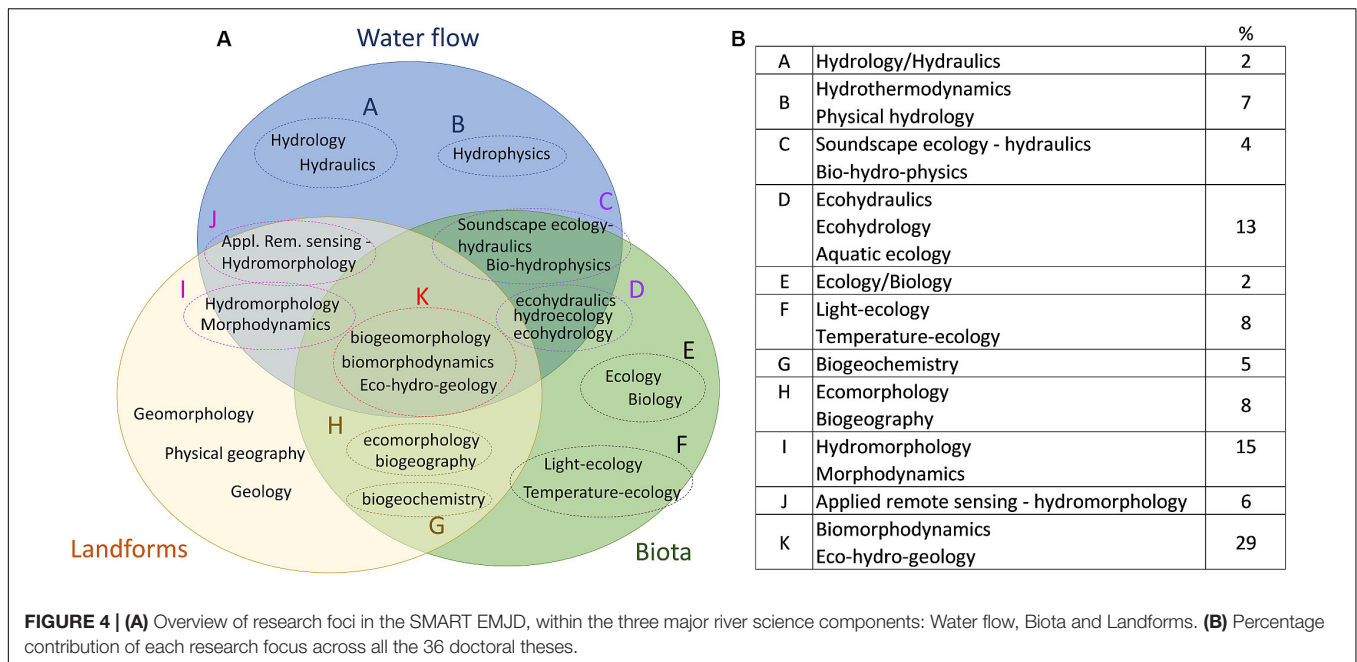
A

Water flow

A

Hydrology
Hydraulics

B

Hydrophysics

C

J

Appl. Rem. sensing - Hydromorphology

Soundscape ecology-hydraulics
Bio-hydrophysics

I

Hydromorphology
Morphodynamics

K

D

ecohydraulics
hydroecology
ecohydrology

biogeomorphology
biomorphodynamics
Eco-hydro-geology

E

Ecology
Biology

Geomorphology

Physical geography

Geology

H

ecomorphology
biogeography

F

Light-ecology
Temperature-ecology

biogeochemistry

G

Landforms

Biota

B

| | | % |
|---|---|---|
| A | Hydrology/Hydraulics | 2 |
| B | Hydrothermodynamics<br>Physical hydrology | 7 |
| C | Soundscape ecology - hydraulics<br>Bio-hydro-physics | 4 |
| D | Ecohydraulics<br>Ecohydrology<br>Aquatic ecology | 13 |
| E | Ecology/Biology | 2 |
| F | Light-ecology<br>Temperature-ecology | 8 |
| G | Biogeochemistry | 5 |
| H | Ecomorphology<br>Biogeography | 8 |
| I | Hydromorphology<br>Morphodynamics | 15 |
| J | Applied remote sensing - hydromorphology | 6 |
| K | Biomorphodynamics<br>Eco-hydro-geology | 29 |

FIGURE 4 | (A) Overview of research foci in the SMART EMJD, within the three major river science components: Water flow, Biota and Landforms. (B) Percentage contribution of each research focus across all the 36 doctoral theses.